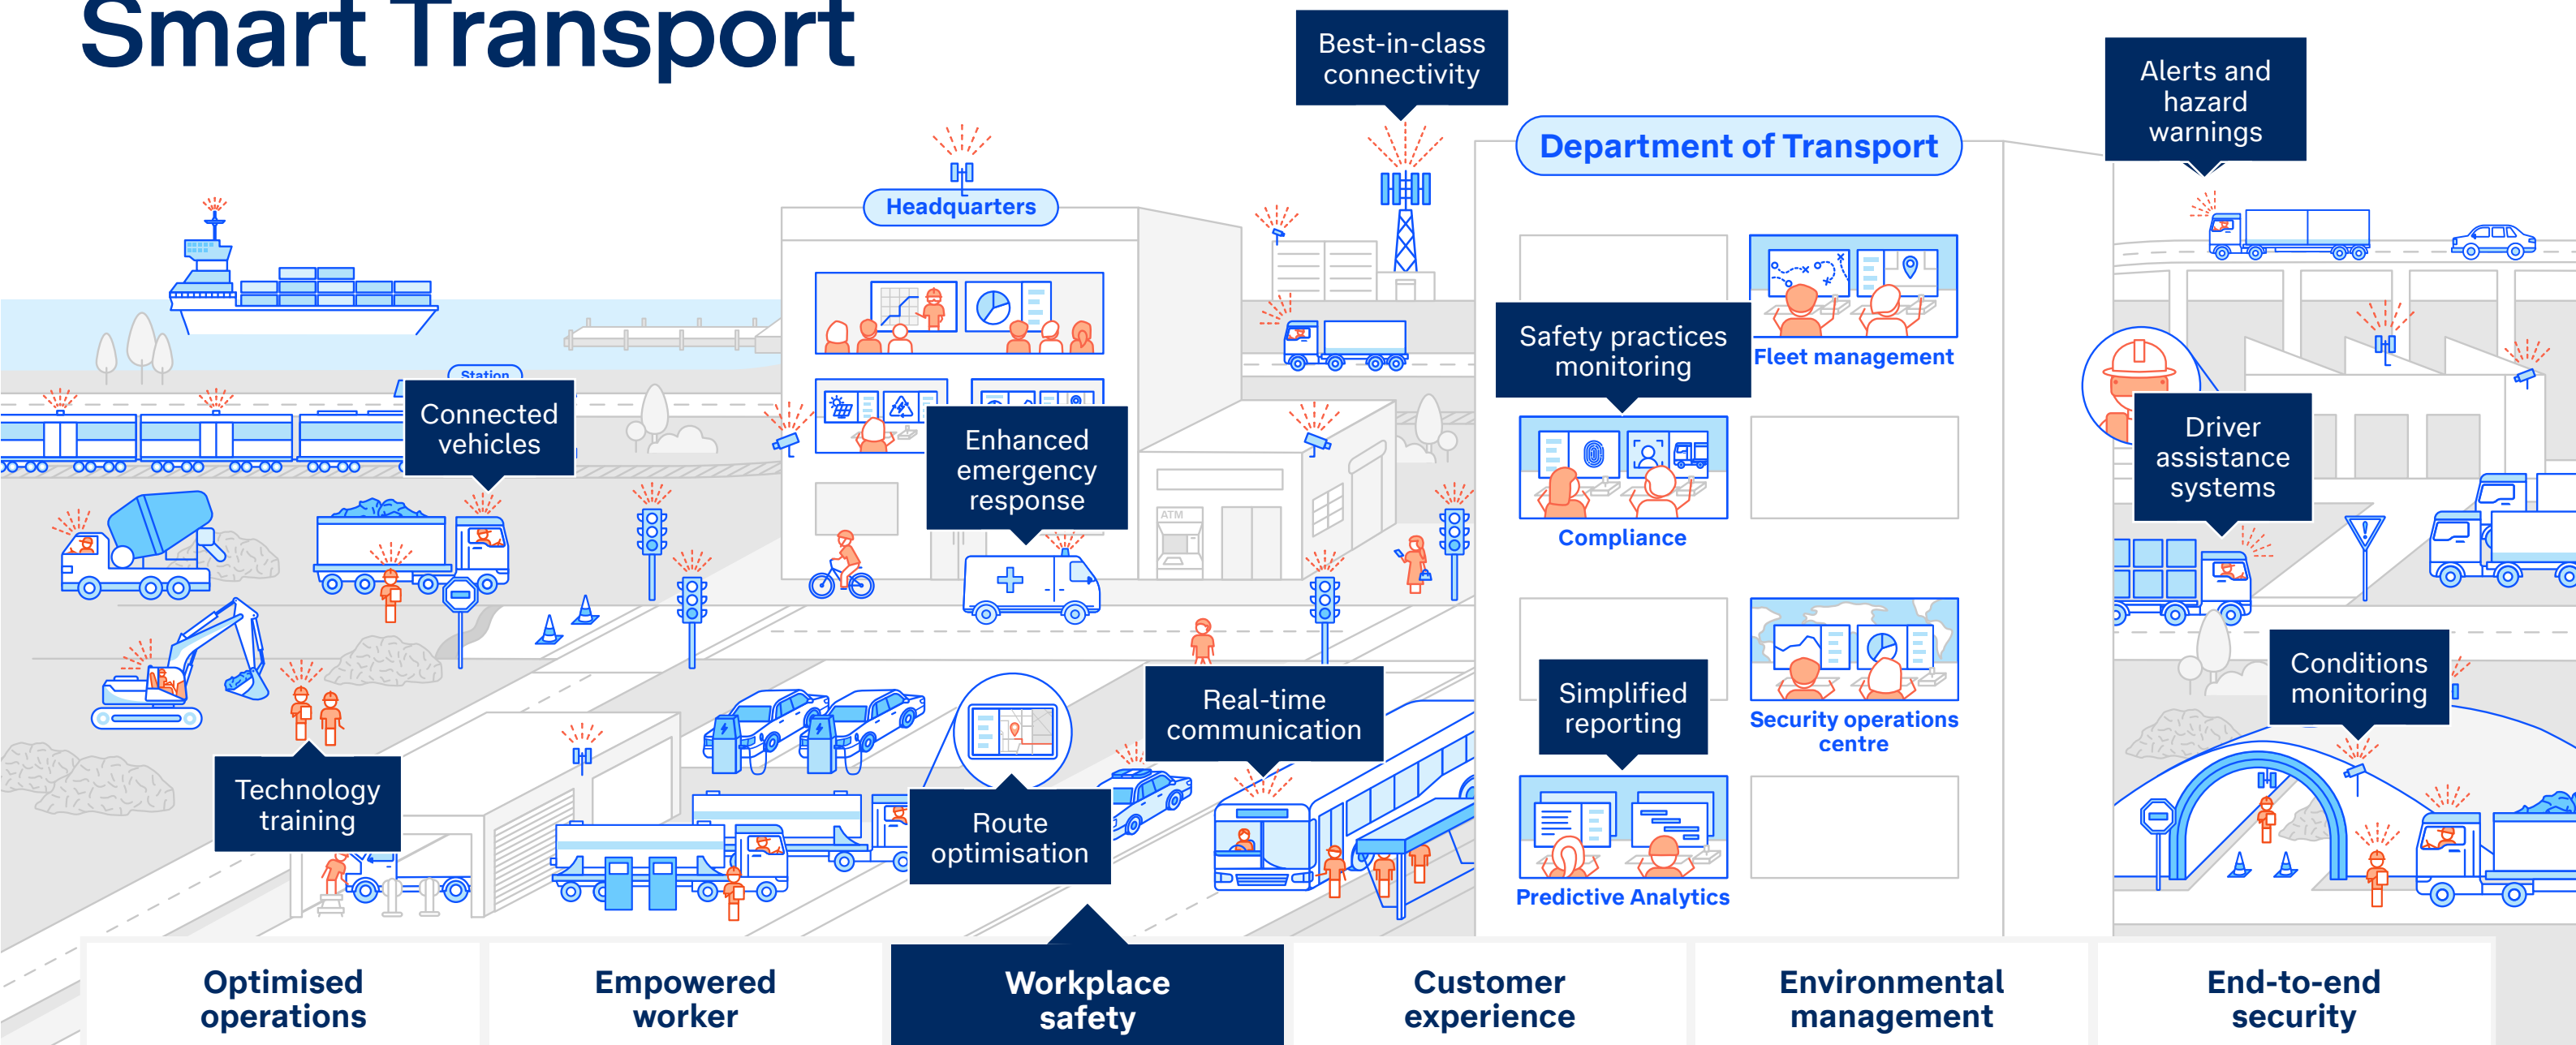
Smart Transport

Best-in-class connectivity

Department of Transport

Alerts and hazard warnings

Headquarters

Station

Connected vehicles

Enhanced emergency response

Safety practices monitoring

Fleet management

Compliance

Driver assistance systems

ATM

Simplified reporting

Security operations centre

Conditions monitoring

Technology training

Real-time communication

Route optimisation

Predictive Analytics

Optimised operations

Empowered worker

Workplace safety

Customer experience

Environmental management

End-to-end security